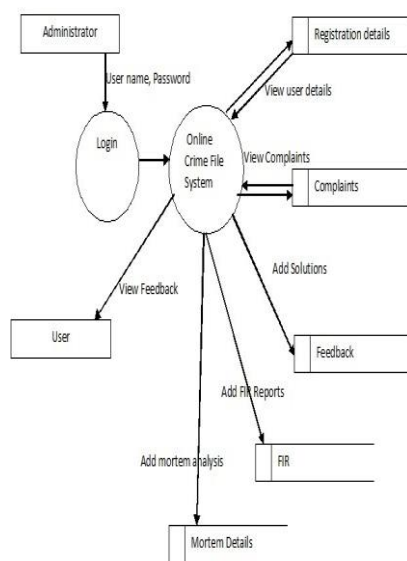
Administrator

User name, Password

Login

Online Crime File System

Registration details

View user details

View Complaints

Complaints

Add Solutions

View Feedback

User

Feedback

Add FIR Reports

Add mortem analysis

FIR

Mortem Details